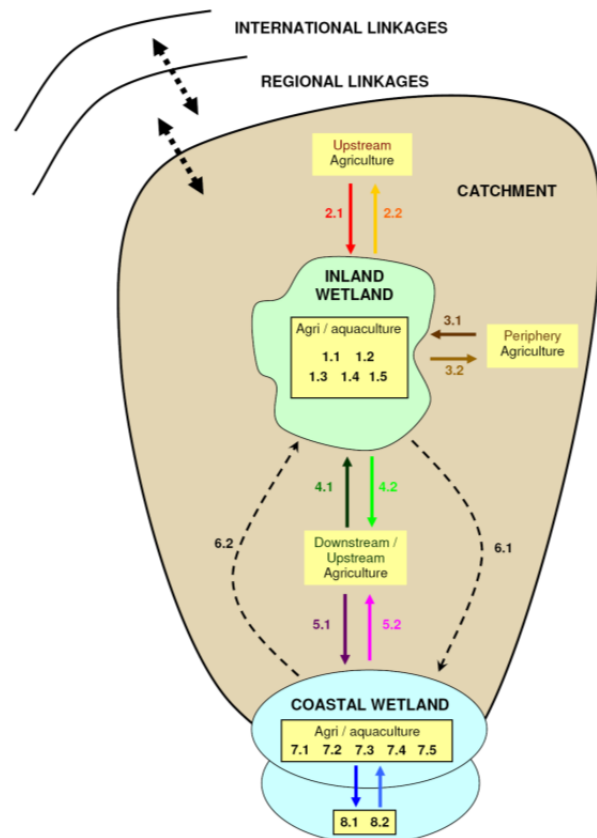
INTERNATIONAL LINKAGES

REGIONAL LINKAGES

Upstream Agriculture

CATCHMENT

2.1

2.2

INLAND WETLAND

Agri / aquaculture

1.1 1.2
1.3 1.4 1.5

3.1

3.2

Periphery Agriculture

4.1

4.2

6.2

6.1

Downstream / Upstream Agriculture

5.1

5.2

COASTAL WETLAND

Agri / aquaculture

7.1 7.2 7.3 7.4 7.5

8.1 8.2